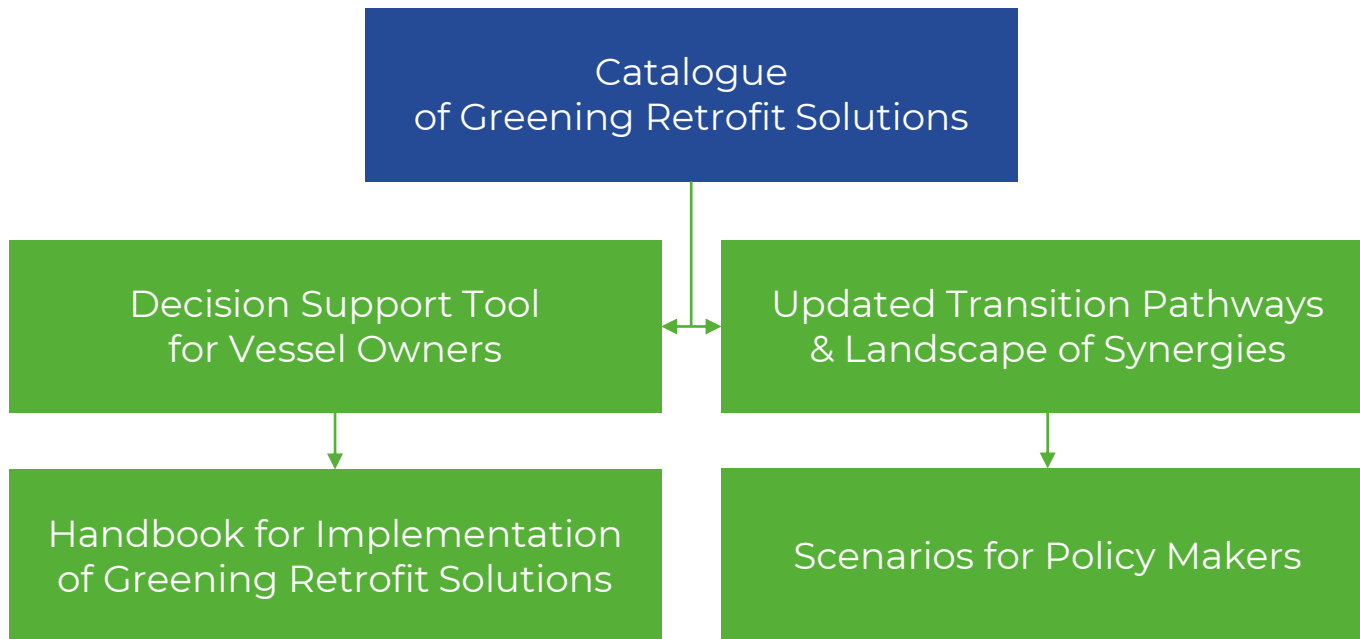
Catalogue of Greening Retrofit Solutions

Decision Support Tool for Vessel Owners

Updated Transition Pathways & Landscape of Synergies

Handbook for Implementation of Greening Retrofit Solutions

Scenarios for Policy Makers